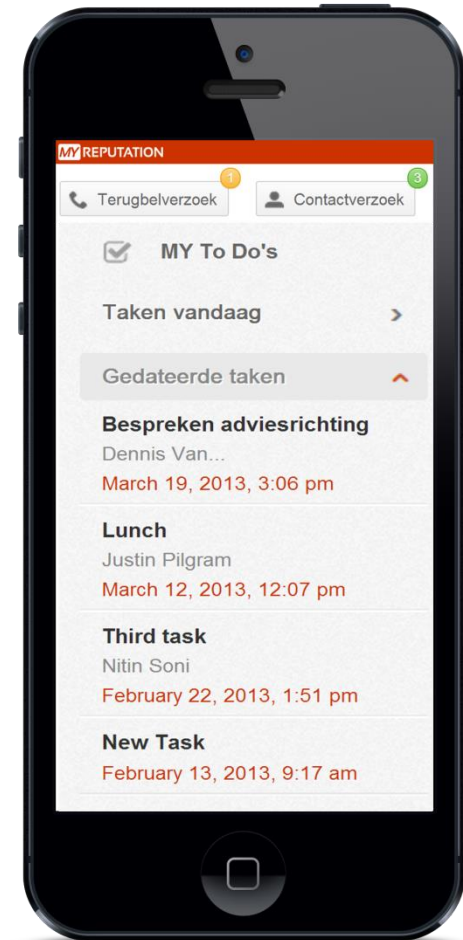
MY REPUTATION

Terugbelverzoek 1

Contactverzoek 3

MY To Do's

Taken vandaag

Gedateerde taken

Bespreken adviesrichting
Dennis Van...
March 19, 2013, 3:06 pm

Lunch
Justin Pilgram
March 12, 2013, 12:07 pm

Third task
Nitin Soni
February 22, 2013, 1:51 pm

New Task
February 13, 2013, 9:17 am